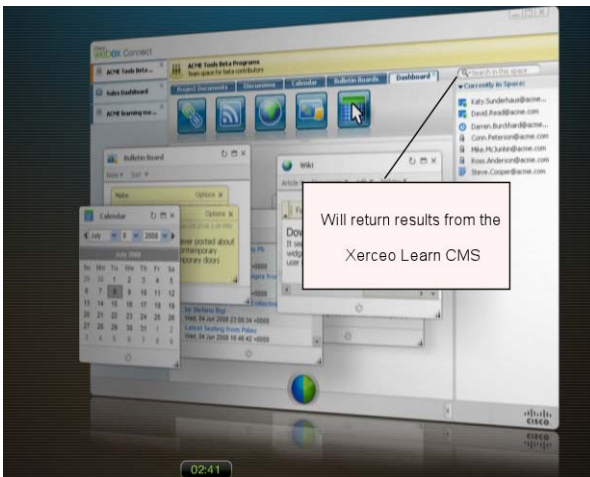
webex Connect

ACME Tools Beta...

Sales Dashboard

ACME learning me...

ACME Tools Beta Programs
Team space for beta contributors

Project Documents | Discussions | Calendar | Bulletin Boards | Dashboard

Search in the space

Currently in Space:
Katy.Sunderhaus@acme...
David.Read@acme.com
Darren.Burckhard@acme...
Conn.Peterson@acme.com
Mike.McJunkin@acme.com
Ross.Anderson@acme.com
Steve.Cooper@acme.com

Bulletin Board
New Sort

Note Options

Calendar
July 0 2008

July 2008
Su Mo Tu We Th Fr Sa
1 2 3 4 5
6 7 8 9 10 11 12
13 14 15 16 17 18 19
20 21 22 23 24 25 26
27 28 29 30 31 1 2

Options
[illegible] posted about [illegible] temporary doors

Wiki

Dow
It se
widg
use

By Stefano Bigi
Wed, 04 Jun 2008 23:08:34 +0000
Latest Seating from Palau
Wed, 04 Jun 2008 18:48:42 +0000

Will return results from the

Xerceo Learn CMS

cisco

02:41